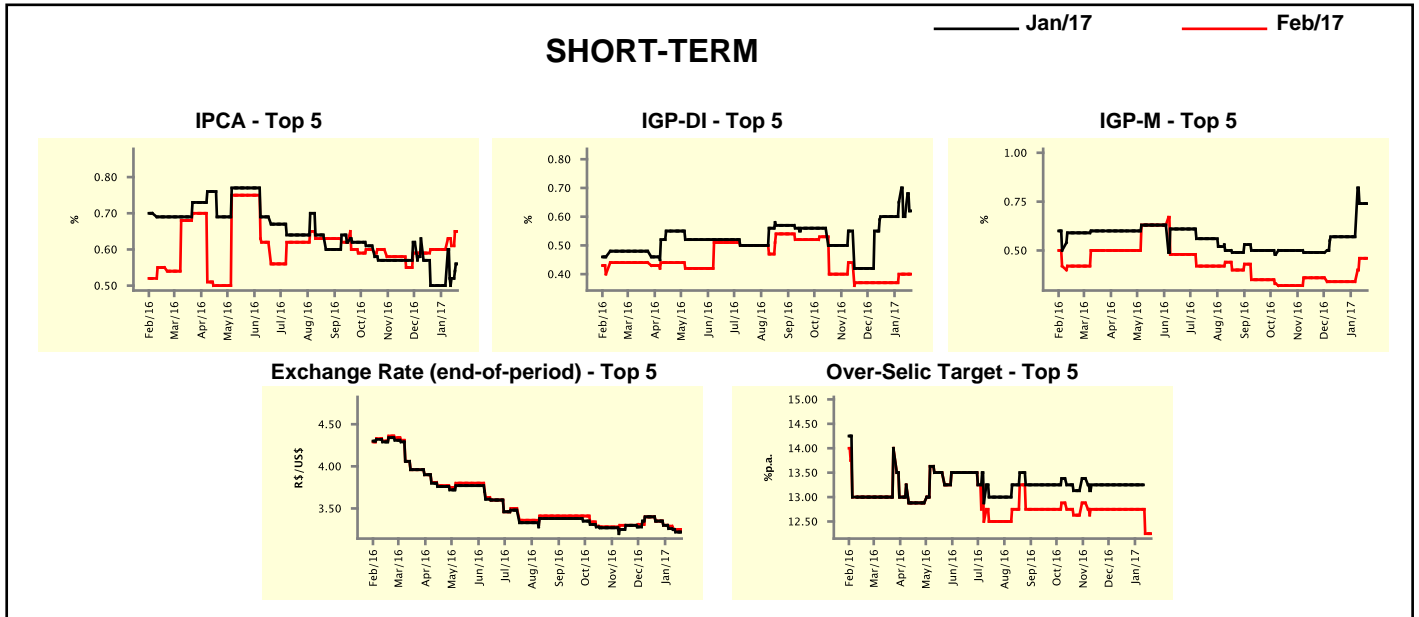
Jan/17 Feb/17

SHORT-TERM

IPCA - Top 5

0.80
0.70
0.60
0.50
%
Feb/16 Mar/16 Apr/16 May/16 Jun/16 Jul/16 Aug/16 Sep/16 Oct/16 Nov/16 Dec/16 Jan/17

IGP-DI - Top 5

0.80
0.70
0.60
0.50
0.40
%
Feb/16 Mar/16 Apr/16 May/16 Jun/16 Jul/16 Aug/16 Sep/16 Oct/16 Nov/16 Dec/16 Jan/17

IGP-M - Top 5

1.00
0.75
0.50
%
Feb/16 Mar/16 Apr/16 May/16 Jun/16 Jul/16 Aug/16 Sep/16 Oct/16 Nov/16 Dec/16 Jan/17

Exchange Rate (end-of-period) - Top 5

4.50
4.00
3.50
R$/US$
Feb/16 Mar/16 Apr/16 May/16 Jun/16 Jul/16 Aug/16 Sep/16 Oct/16 Nov/16 Dec/16 Jan/17

Over-Selic Target - Top 5

15.00
14.50
14.00
13.50
13.00
12.50
%p.a.
Feb/16 Mar/16 Apr/16 May/16 Jun/16 Jul/16 Aug/16 Sep/16 Oct/16 Nov/16 Dec/16 Jan/17